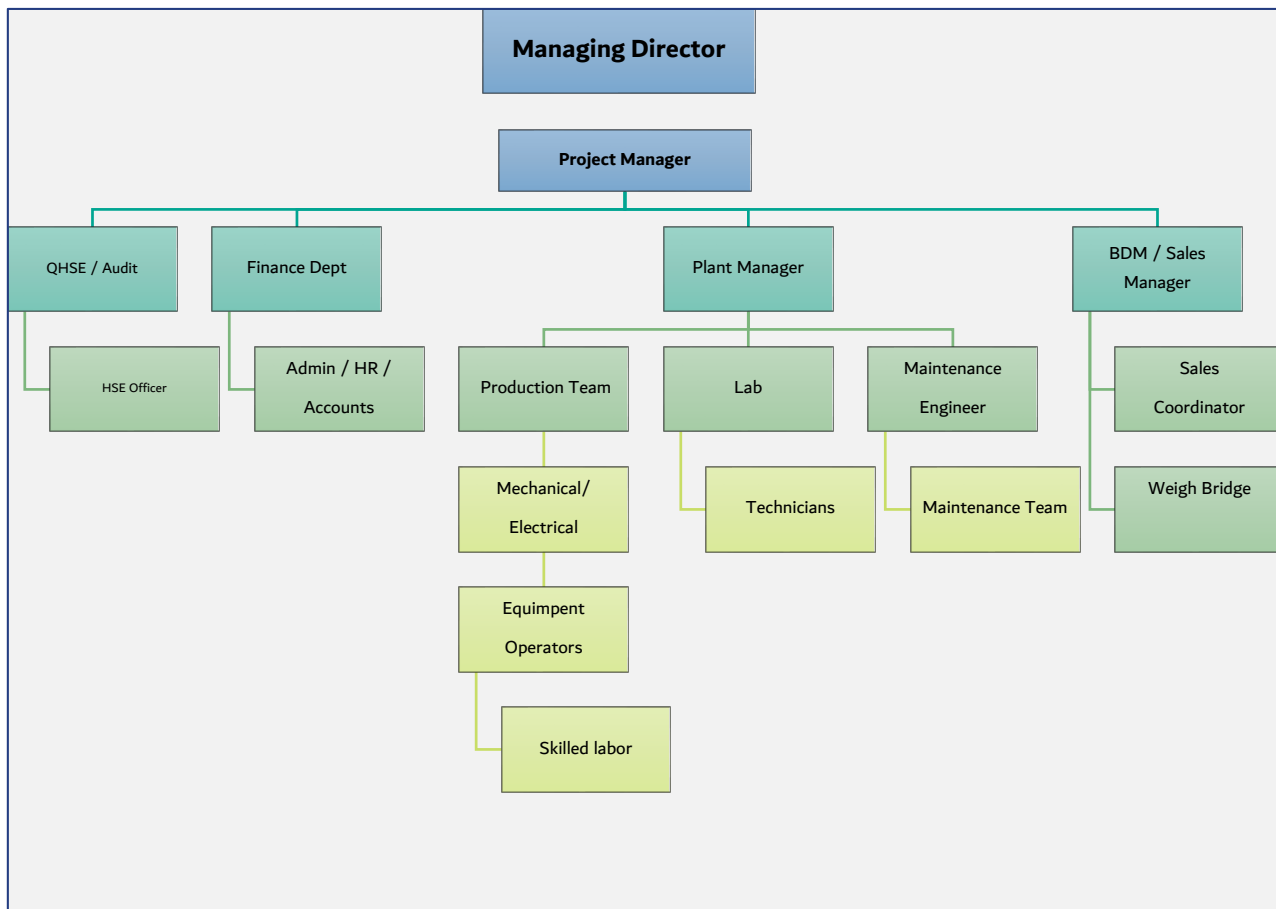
Managing Director

Project Manager

QHSE / Audit

HSE Officer

Finance Dept

Admin / HR / Accounts

Plant Manager

Production Team

Mechanical/ Electrical

Equipment Operators

Skilled labor

Lab

Technicians

Maintenance Engineer

Maintenance Team

BDM / Sales Manager

Sales Coordinator

Weigh Bridge